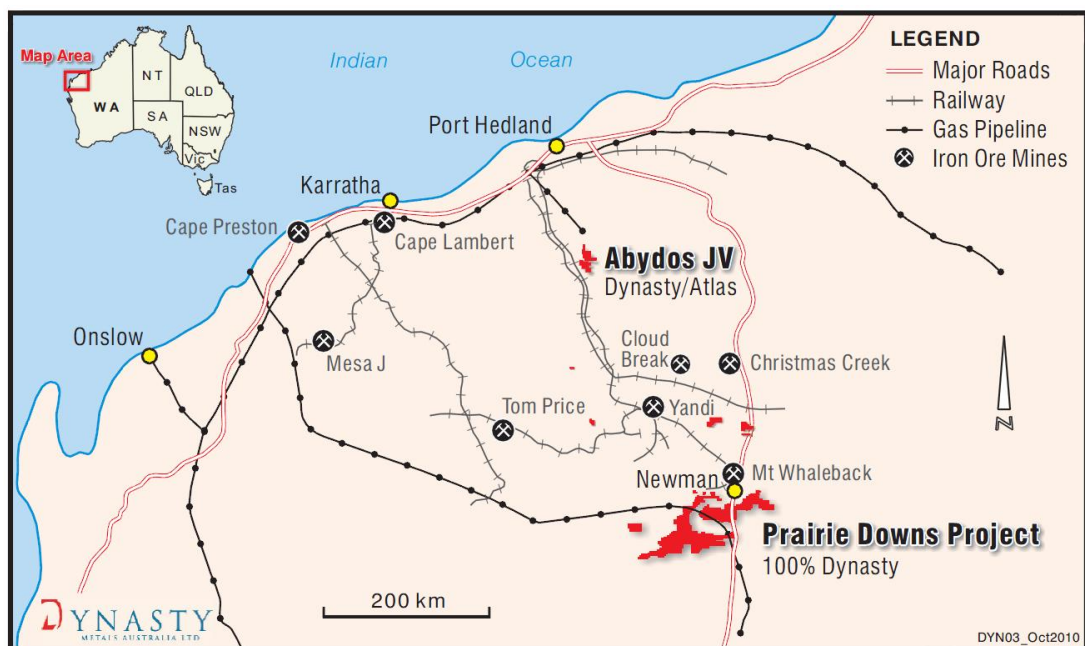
Map Area
NT
QLD
WA
SA
NSW
Vic
Tas

Indian Ocean

LEGEND
Major Roads
Railway
Gas Pipeline
Iron Ore Mines

Port Hedland
Karratha
Cape Preston
Cape Lambert
Abydos JV
Dynasty/Atlas
Onslow
Mesa J
Cloud Break
Christmas Creek
Tom Price
Yandi
Newman
Mt Whaleback
Prairie Downs Project
100% Dynasty

N

200 km

DYNASTY
METALS AUSTRALIA LTD

DYN03_Oct2010